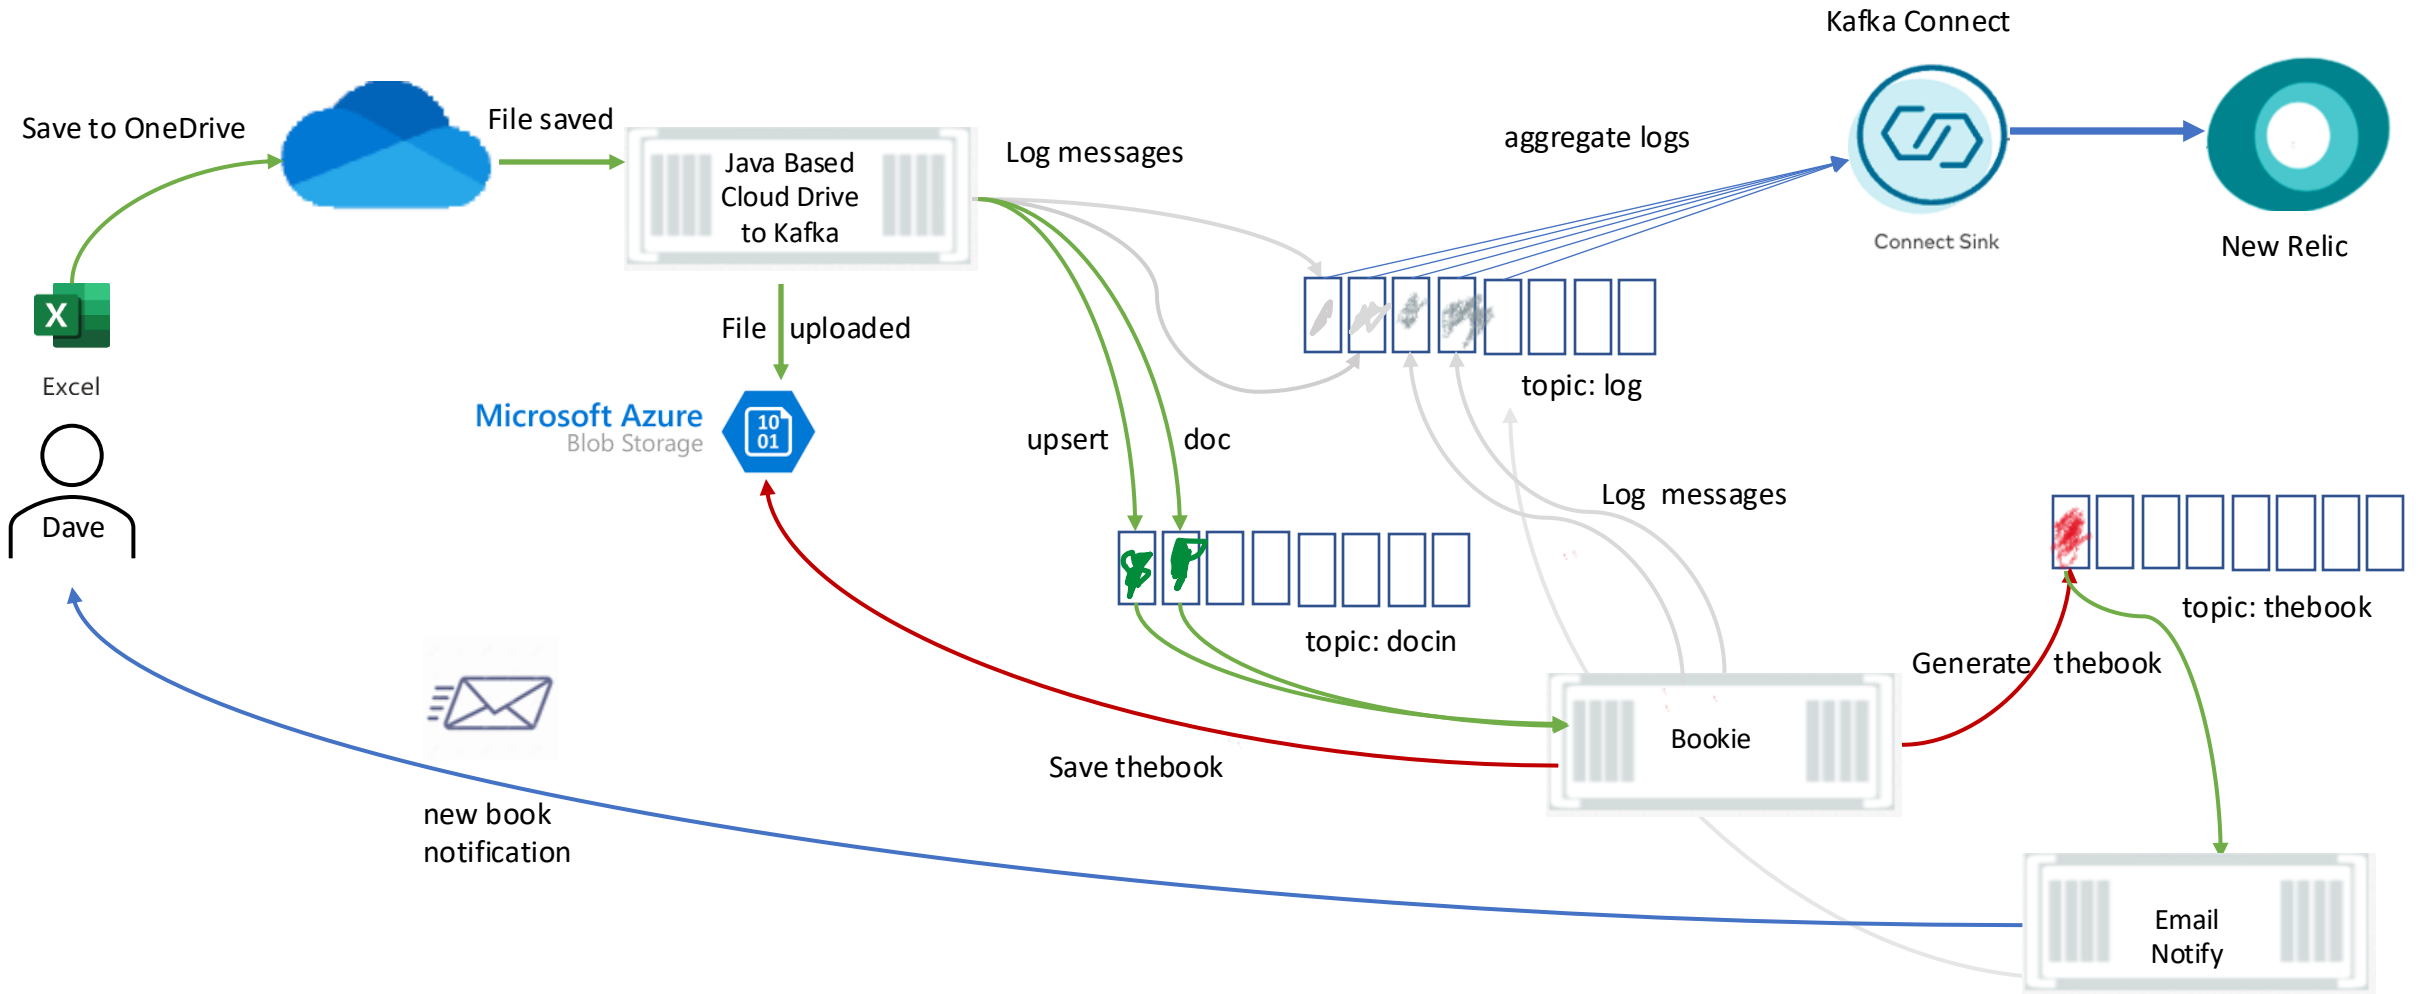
Kafka Connect

Save to OneDrive

File saved

Java Based Cloud Drive to Kafka

Log messages

aggregate logs

Connect Sink

New Relic

Excel

File uploaded

topic: log

Microsoft Azure
Blob Storage

10
01

upsert

doc

Dave

Log messages

topic: thebook

topic: docin

Generate thebook

Bookie

Save thebook

new book notification

Email Notify